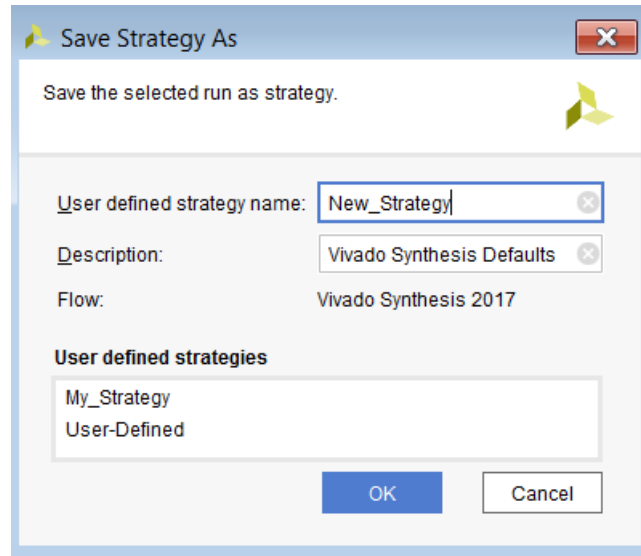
Save Strategy As

Save the selected run as strategy.

User defined strategy name: New_Strategy

Description: Vivado Synthesis Defaults

Flow: Vivado Synthesis 2017

User defined strategies

My_Strategy
User-Defined

OK
Cancel